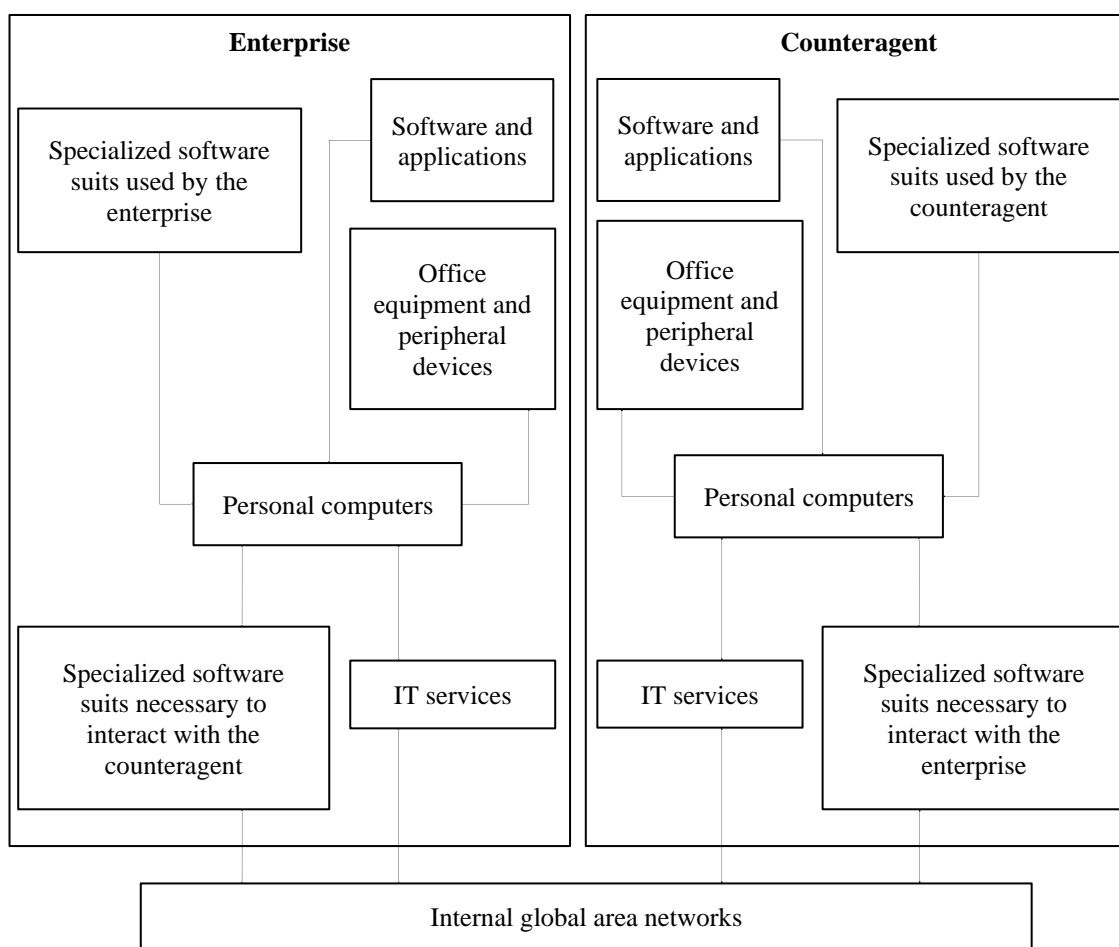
Enterprise

Specialized software suits used by the enterprise

Software and applications

Office equipment and peripheral devices

Personal computers

Specialized software suits necessary to interact with the counteragent

IT services

Counteragent

Software and applications

Specialized software suits used by the counteragent

Office equipment and peripheral devices

Personal computers

IT services

Specialized software suits necessary to interact with the enterprise

Internal global area networks